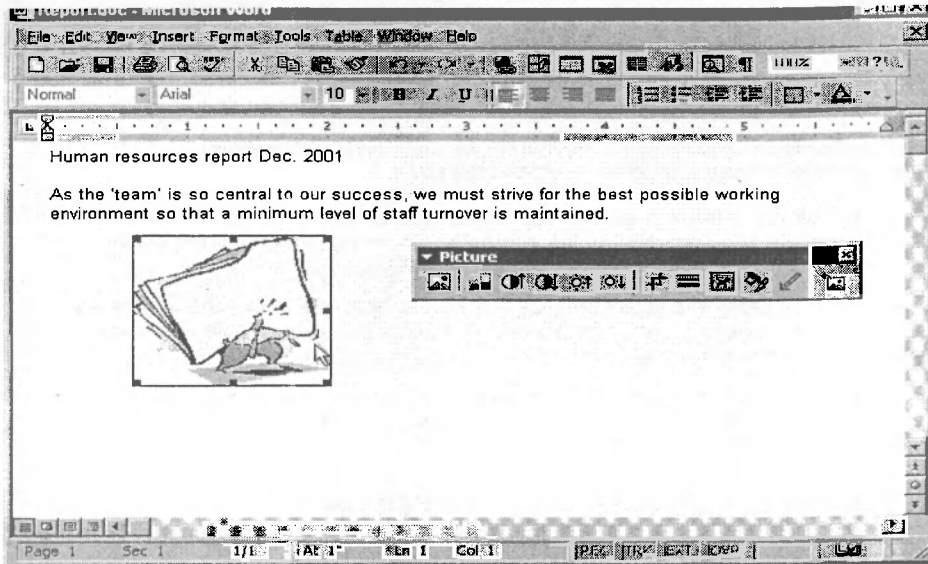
Report.doc - Microsoft Word

File Edit View Insert Format Tools Table Window Help

100%

Normal Arial 10

1 2 3 4 5

Human resources report Dec. 2001

As the 'team' is so central to our success, we must strive for the best possible working environment so that a minimum level of staff turnover is maintained.

Picture

Page 1 Sec 1 1/1 At 1" Ln 1 Col 1 REC TRK EXT OVR